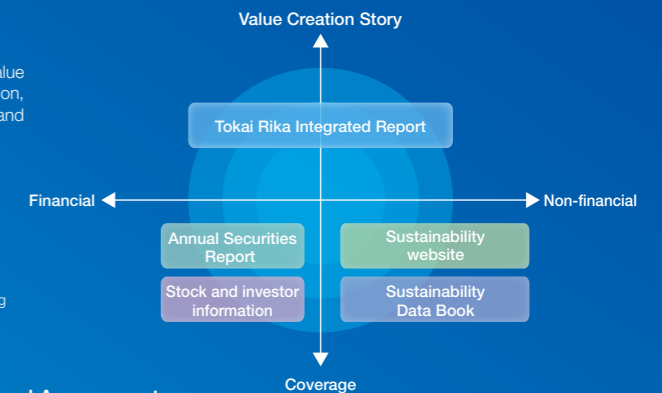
alue
on,
and

g

Value Creation Story

Tokai Rika Integrated Report

Financial

Non-financial

Annual Securities Report

Sustainability website

Stock and investor information

Sustainability Data Book

Coverage